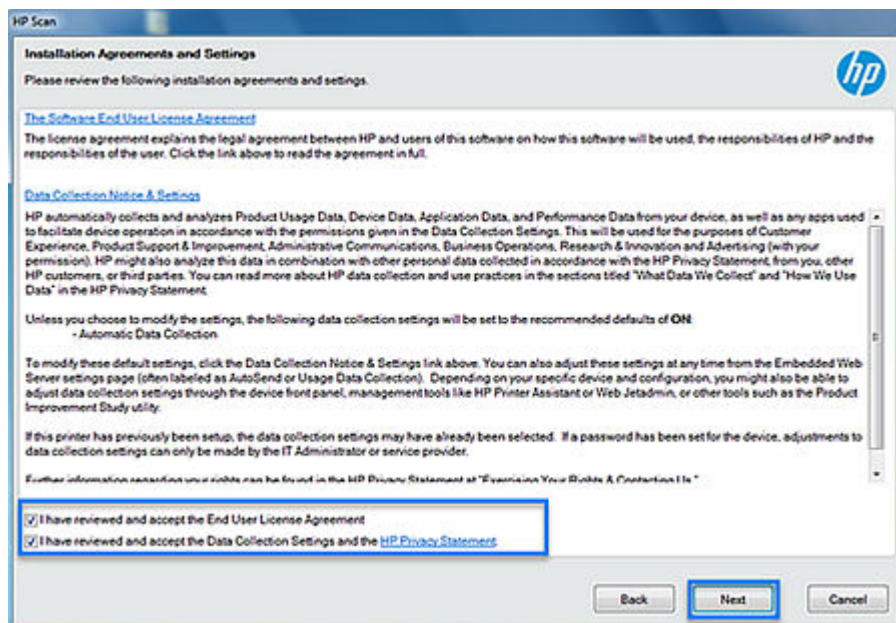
HP Scan

Installation Agreements and Settings

Please review the following installation agreements and settings.

hp

The Software End User License Agreement

The license agreement explains the legal agreement between HP and users of this software on how this software will be used, the responsibilities of HP and the responsibilities of the user. Click the link above to read the agreement in full.

Data Collection Notice & Settings

HP automatically collects and analyzes Product Usage Data, Device Data, Application Data, and Performance Data from your device, as well as any apps used to facilitate device operation in accordance with the permissions given in the Data Collection Settings. This will be used for the purposes of Customer Experience, Product Support & Improvement, Administrative Communications, Business Operations, Research & Innovation and Advertising (with your permission). HP might also analyze this data in combination with other personal data collected in accordance with the HP Privacy Statement, from you, other HP customers, or third parties. You can read more about HP data collection and use practices in the sections titled "What Data We Collect" and "How We Use Data" in the HP Privacy Statement.

Unless you choose to modify the settings, the following data collection settings will be set to the recommended defaults of ON:
- Automatic Data Collection

To modify these default settings, click the Data Collection Notice & Settings link above. You can also adjust these settings at any time from the Embedded Web Server settings page (often labeled as AutoSend or Usage Data Collection). Depending on your specific device and configuration, you might also be able to adjust data collection settings through the device front panel, management tools like HP Printer Assistant or Web Jetadmin, or other tools such as the Product Improvement Study utility.

If this printer has previously been setup, the data collection settings may have already been selected. If a password has been set for the device, adjustments to data collection settings can only be made by the IT Administrator or service provider.

Further information regarding your rights can be found in the HP Privacy Statement at "Exercising Your Rights & Contacting Us."

I have reviewed and accept the End User License Agreement

I have reviewed and accept the Data Collection Settings and the HP Privacy Statement

Back

Next

Cancel